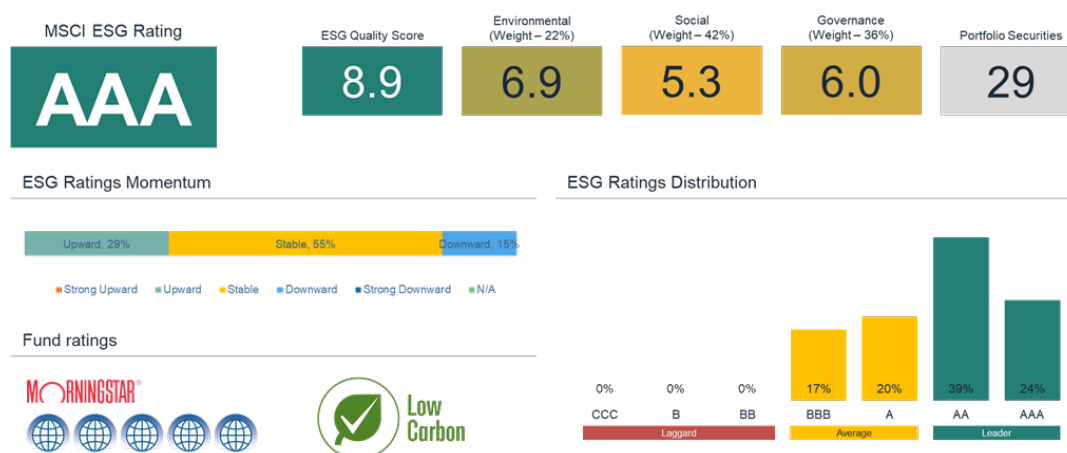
MSCI ESG Rating

AAA

ESG Quality Score
8.9

Environmental (Weight – 22%)
6.9

Social (Weight – 42%)
5.3

Governance (Weight – 36%)
6.0

Portfolio Securities
29

ESG Ratings Momentum

Upward, 29% | Stable, 55% | Downward, 15%

Strong Upward | Upward | Stable | Downward | Strong Downward | N/A

Fund ratings

MORNINGSTAR®

Low Carbon

ESG Ratings Distribution

| CCC | B | BB | BBB | A | AA | AAA |
|---|---|---|---|---|---|---|
| 0% | 0% | 0% | 17% | 20% | 39% | 24% |

Laggard | Average | Leader